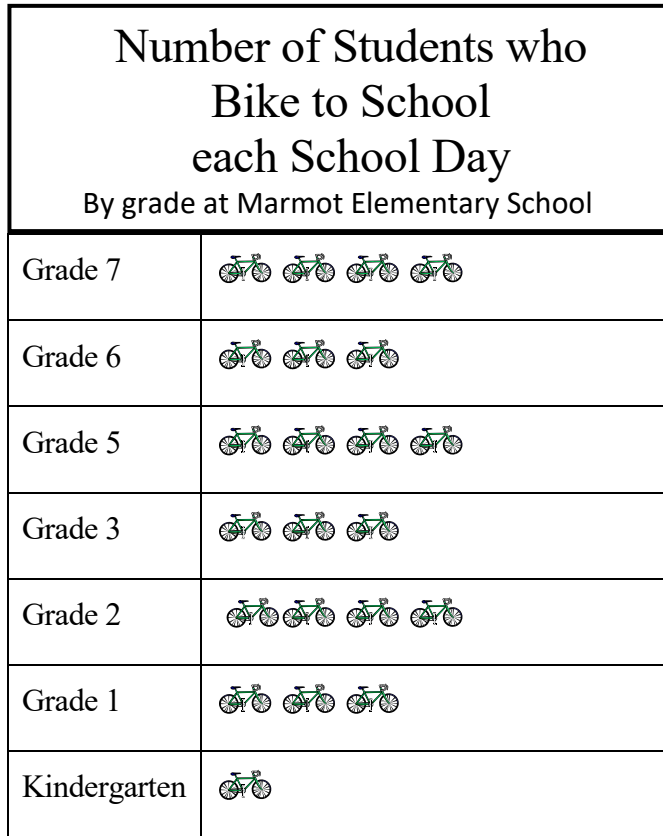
Number of Students who Bike to School each School Day
By grade at Marmot Elementary School

| | |
|---|---|
| Grade 7 | |
| Grade 6 | |
| Grade 5 | |
| Grade 3 | |
| Grade 2 | |
| Grade 1 | |
| Kindergarten | |